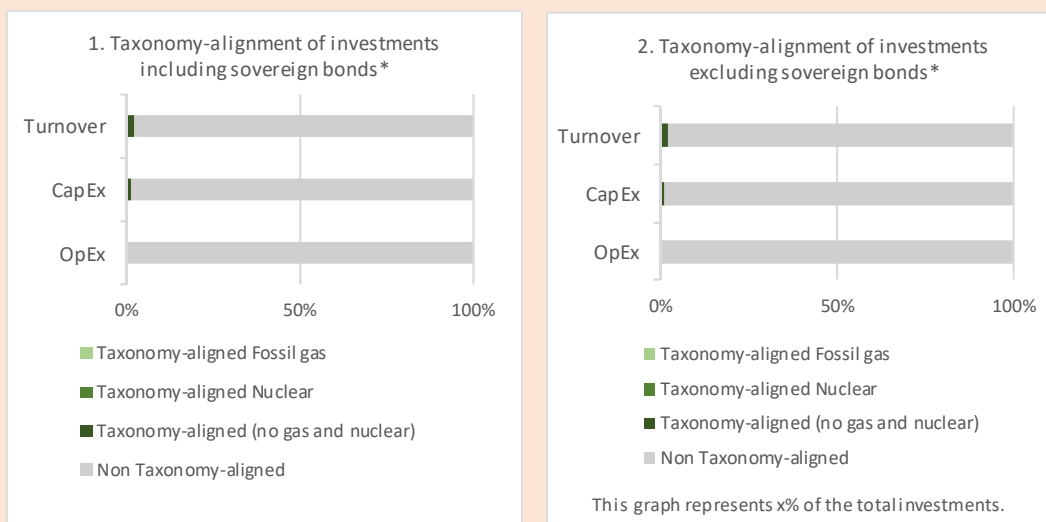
1. Taxonomy-alignment of investments including sovereign bonds*

Turnover

CapEx

OpEx

0%

50%

100%

Taxonomy-aligned Fossil gas

Taxonomy-aligned Nuclear

Taxonomy-aligned (no gas and nuclear)

Non Taxonomy-aligned

2. Taxonomy-alignment of investments excluding sovereign bonds*

Turnover

CapEx

OpEx

0%

50%

100%

Taxonomy-aligned Fossil gas

Taxonomy-aligned Nuclear

Taxonomy-aligned (no gas and nuclear)

Non Taxonomy-aligned

This graph represents x% of the total investments.